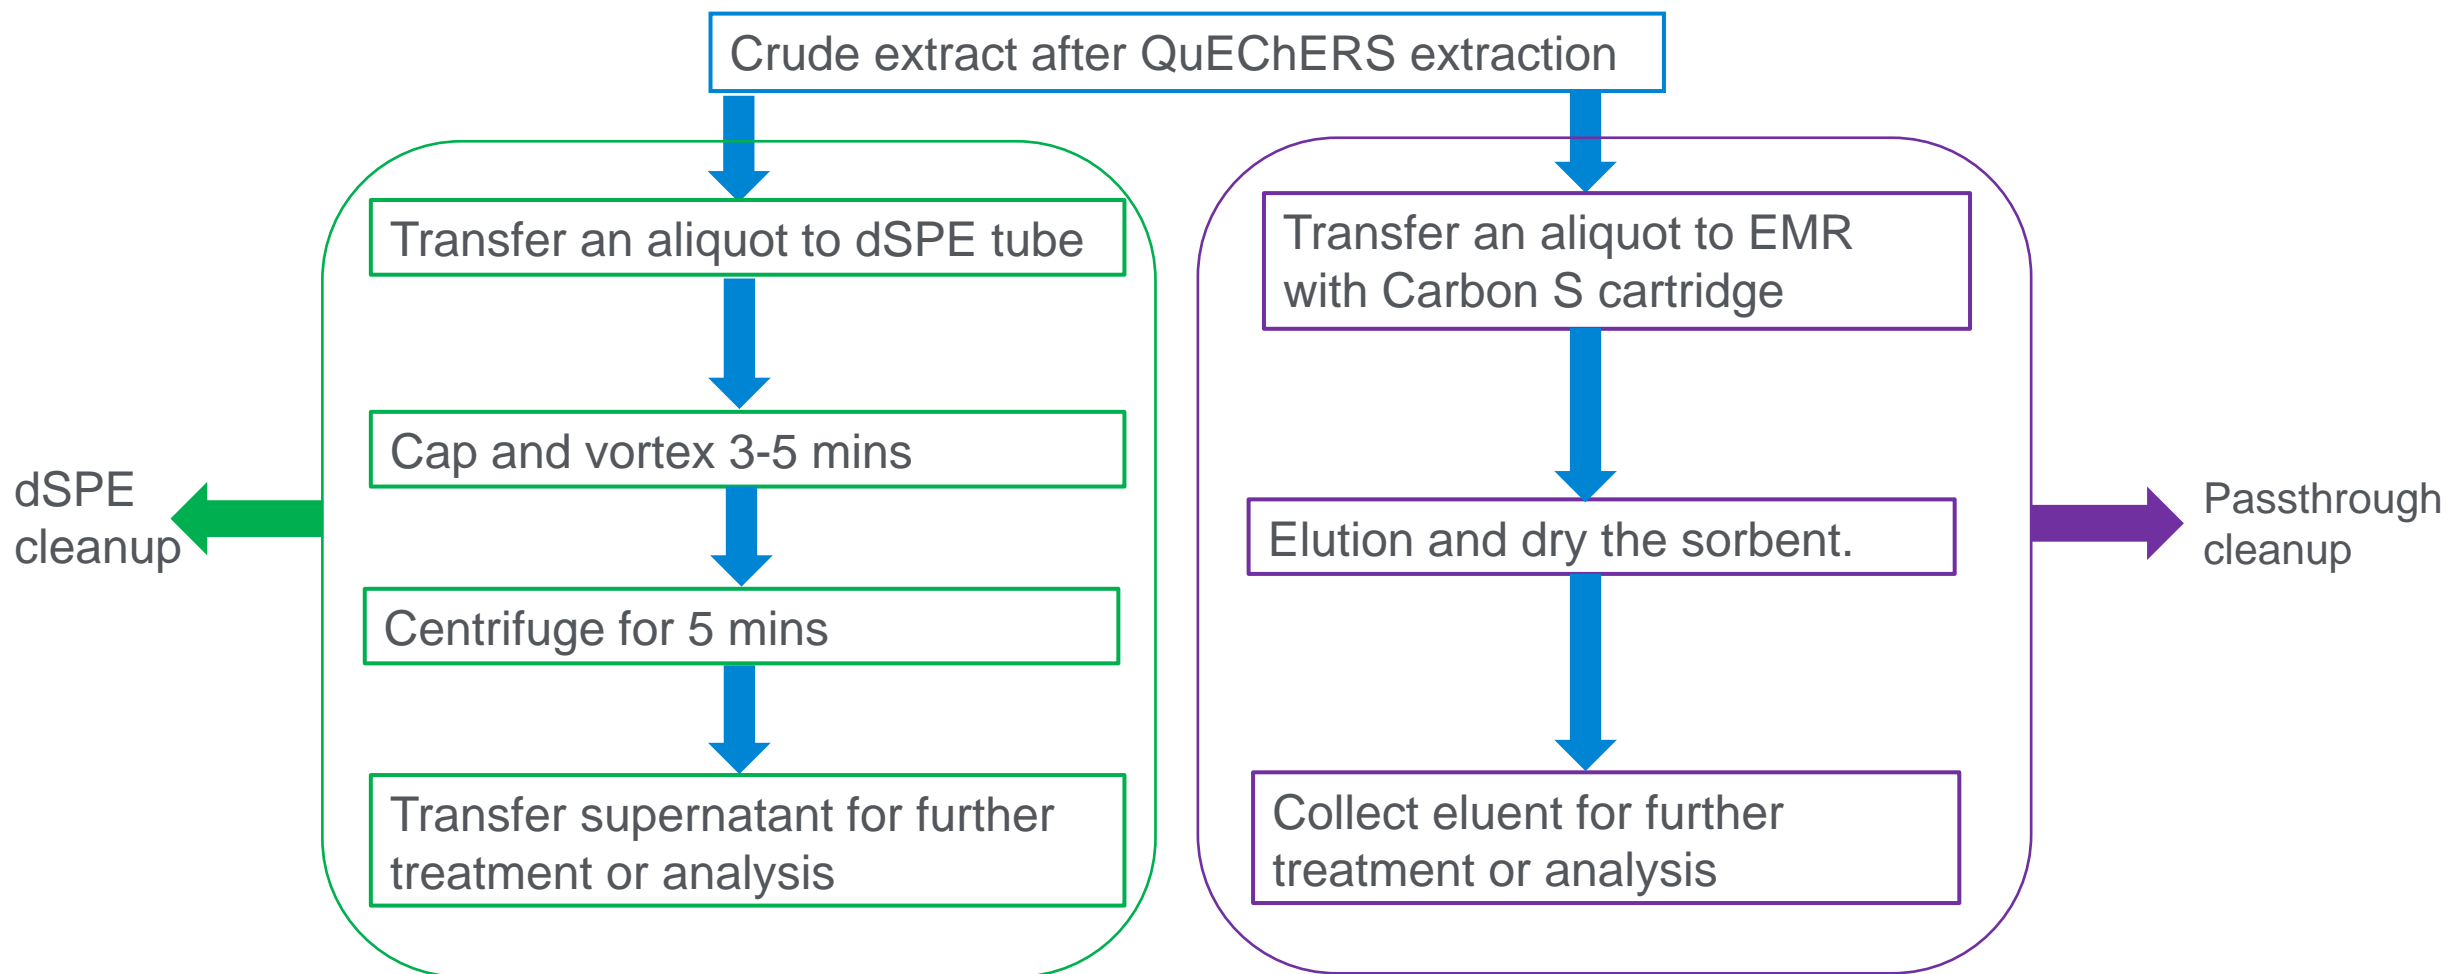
Crude extract after QuEChERS extraction

dSPE cleanup

Transfer an aliquot to dSPE tube

Cap and vortex 3-5 mins

Centrifuge for 5 mins

Transfer supernatant for further treatment or analysis

Transfer an aliquot to EMR with Carbon S cartridge

Elution and dry the sorbent.

Collect eluent for further treatment or analysis

Passthrough cleanup